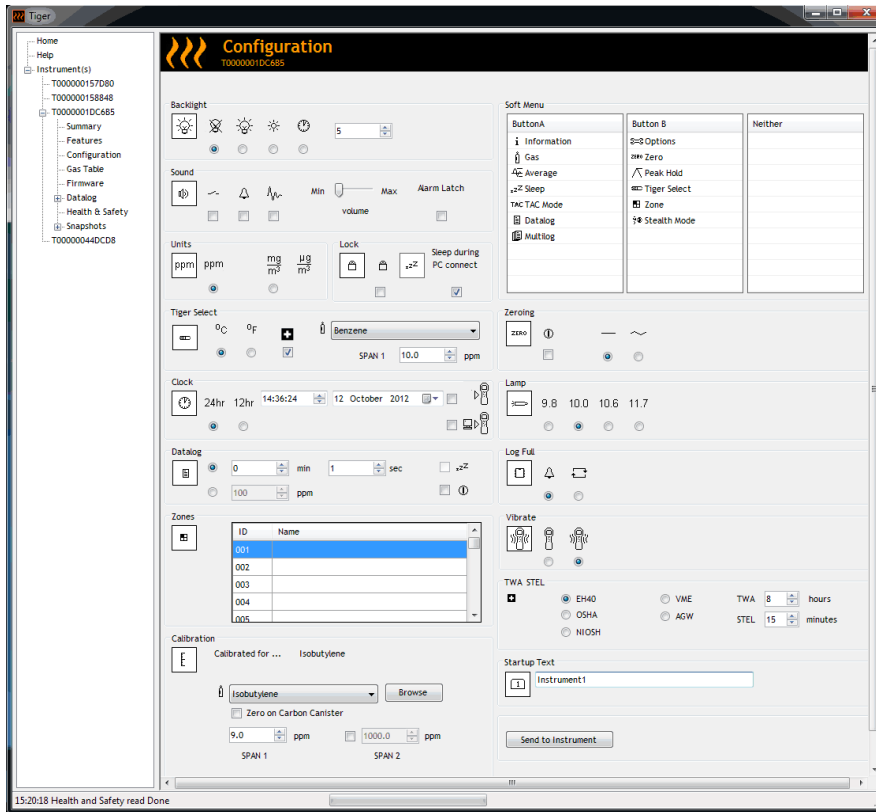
Tiger

Home
Help
Instrument(s)
T000000157D80
T000000158848
T000001DC685
Summary
Features
Configuration
Gas Table
Firmware
Datalog
Health & Safety
Snapshots
T00000044DCD8

Configuration
T000001DC685

Backlight
5

Sound
Min Max
volume
Alarm Latch

Units
ppm ppm $\frac{mg}{m^3}$ $\frac{\mu g}{m^3}$

Lock
Sleep during PC connect

Tiger Select
$^0C$ $^0F$
Benzene
SPAN 1 10.0 ppm

Clock
24hr 12hr 14:36:24 12 October 2012

Datalog
0 min 1 sec
100 ppm

Zones
| ID | Name |
|---|---|
| 001 | |
| 002 | |
| 003 | |
| 004 | |
| 005 | |

Calibration
Calibrated for ... Isobutylene
Isobutylene
Browse
Zero on Carbon Canister
9.0 ppm 1000.0 ppm
SPAN 1 SPAN 2

Soft Menu
| ButtonA | Button B | Neither |
|---|---|---|
| Information | Options | |
| Gas | Zero | |
| Average | Peak Hold | |
| Sleep | Tiger Select | |
| TAC TAC Mode | Zone | |
| Datalog | Stealth Mode | |
| Multilog | | |

Zeroing
ZERO

Lamp
9.8 10.0 10.6 11.7

Log Full

Vibrate

TWA STEL
EH40 VME TWA 8 hours
OSHA AGW STEL 15 minutes
NIOSH

Startup Text
Instrument1

Send to Instrument

15:20:18 Health and Safety read Done